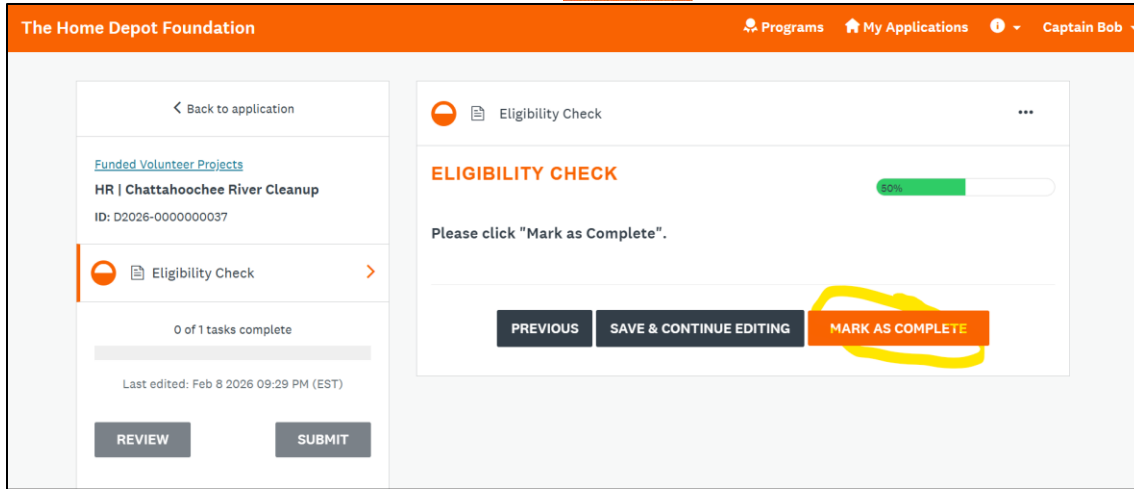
The Home Depot Foundation

Programs

My Applications

Captain Bob

< Back to application

Funded Volunteer Projects

HR | Chattahoochee River Cleanup

ID: D2026-0000000037

Eligibility Check

0 of 1 tasks complete

Last edited: Feb 8 2026 09:29 PM (EST)

REVIEW

SUBMIT

Eligibility Check

•••

ELIGIBILITY CHECK

50%

Please click "Mark as Complete".

PREVIOUS

SAVE & CONTINUE EDITING

MARK AS COMPLETE